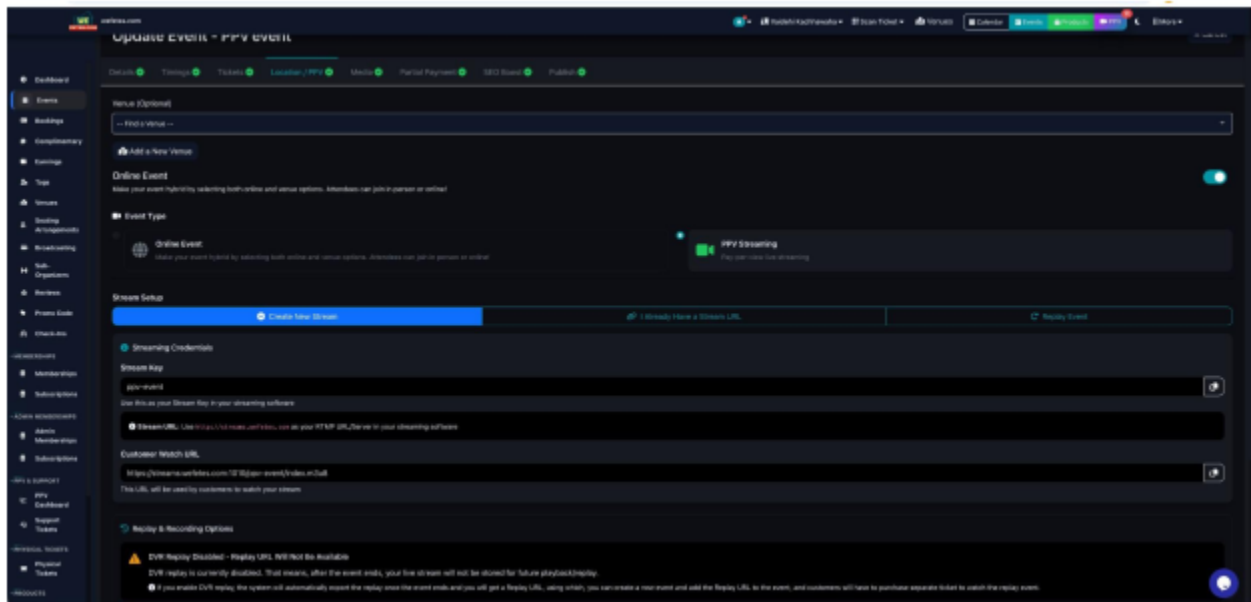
Update Event - PPV event

Details Timings Tickets Location / PPV Media Partial Payment SEO Boost Publish

Dashboard
Events
Bookings
Complimentary
Earnings
Tags
Venues
Seating Arrangements
Broadcasting
Sub-Organizers
Reviews
Promo Code
Check-Ins
MEMBERSHIPS
Memberships
Subscriptions
ADMIN MEMBERSHIPS
Admin Memberships
Subscriptions
PPV & SUPPORT
PPV Dashboard
Support Tickets
PHYSICAL TICKETS
Physical Tickets
PRODUCTS

Venue (Optional)
-- Find a Venue --
Add a New Venue

Online Event
Make your event hybrid by selecting both online and venue options. Attendees can join in person or online!

Event Type
Online Event
Make your event hybrid by selecting both online and venue options. Attendees can join in person or online!
PPV Streaming
Pay-per-view live streaming

Stream Setup
Create New Stream
I Already Have a Stream URL
Replay Event

Streaming Credentials
Stream Key
ppv-event
Use this as your Stream Key in your streaming software
Stream URL: Use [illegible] as your RTMP URL/Server in your streaming software
Customer Watch URL
https://streams.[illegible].com/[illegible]/ppv-event/index.m3u8
This URL will be used by customers to watch your stream

Replay & Recording Options
DVR Replay Disabled - Replay URL Will Not Be Available
DVR replay is currently disabled. That means, after the event ends, your live stream will not be stored for future playback/replay.
If you enable DVR replay, the system will automatically export the replay once the event ends and you will get a Replay URL, using which, you can create a new event and add the Replay URL to the event, and customers will have to purchase separate ticket to watch the replay event.